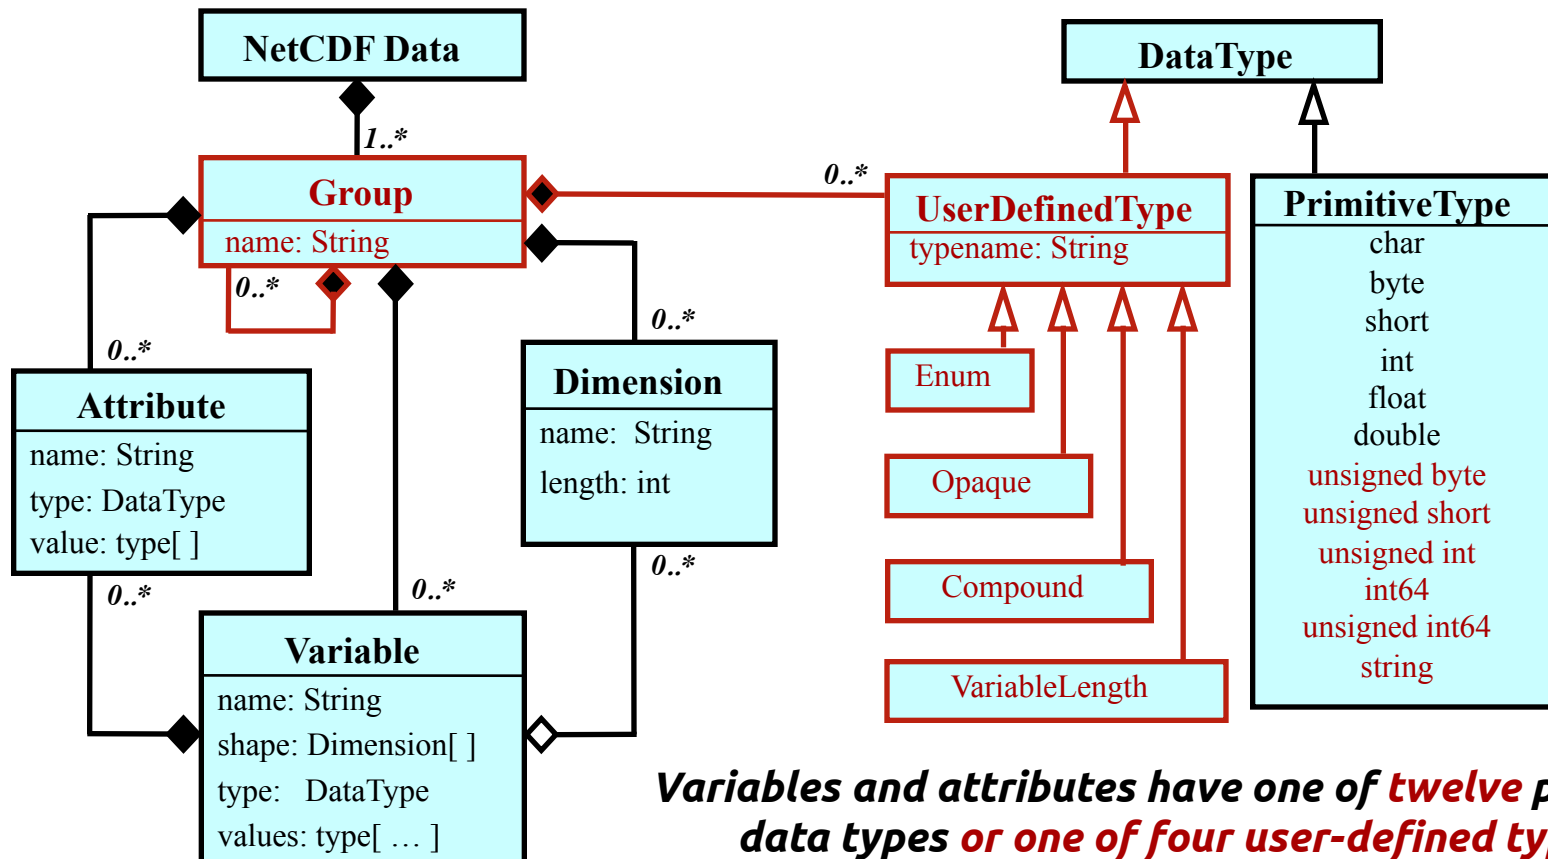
NetCDF Data

1..*

Group
name: String

0..*

0..*

Attribute
name: String
type: DataType
value: type[ ]

0..*

Dimension
name: String
length: int

0..*

0..*

0..*

Variable
name: String
shape: Dimension[ ]
type: DataType
values: type[ … ]

DataType

0..*

UserDefinedType
typename: String

Enum

Opaque

Compound

VariableLength

PrimitiveType
char
byte
short
int
float
double
unsigned byte
unsigned short
unsigned int
int64
unsigned int64
string

Variables and attributes have one of twelve p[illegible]
data types or one of four user-defined ty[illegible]